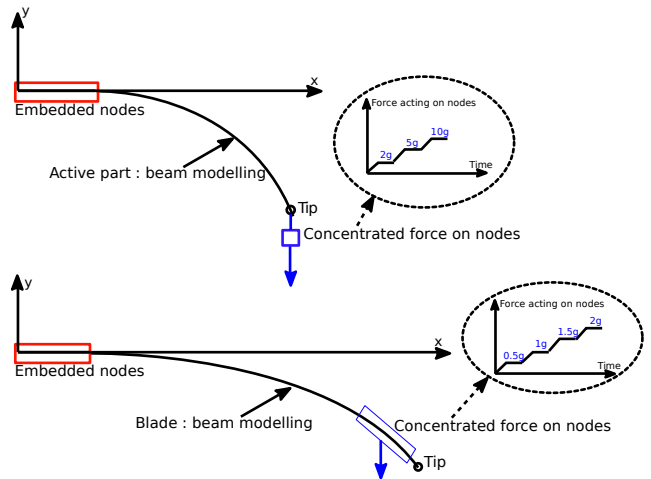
y

x

Embedded nodes

Active part : beam modelling

Force acting on nodes

2g

5g

10g

Time

Tip

Concentrated force on nodes

y

x

Embedded nodes

Force acting on nodes

0.5g

1g

1.5g

2g

Time

Blade : beam modelling

Concentrated force on nodes

Tip